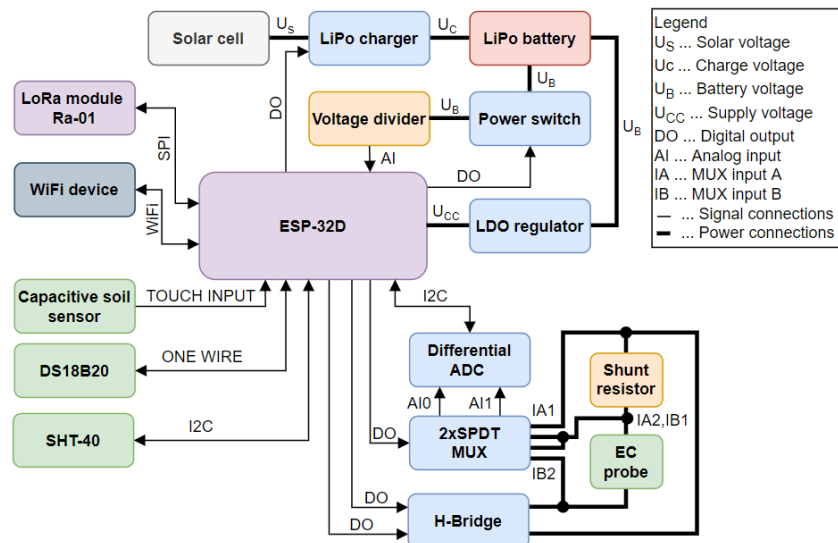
Solar cell
$U_S$
LiPo charger
$U_C$
LiPo battery
Legend
$U_S$ ... Solar voltage
Uc ... Charge voltage
$U_B$ ... Battery voltage
$U_{CC}$ ... Supply voltage
DO ... Digital output
AI ... Analog input
IA ... MUX input A
IB ... MUX input B
— ... Signal connections
— ... Power connections

LoRa module Ra-01
DO
$U_B$
Voltage divider
$U_B$
Power switch
$U_B$
SPI
AI
WiFi device
DO
WiFi
ESP-32D
$U_{CC}$
LDO regulator

Capacitive soil sensor
TOUCH INPUT
I2C
DS18B20
ONE WIRE
Differential ADC
Shunt resistor
AI0
AI1
IA1
SHT-40
I2C
DO
2xSPDT MUX
IA2,IB1
EC probe
IB2
DO
DO
H-Bridge